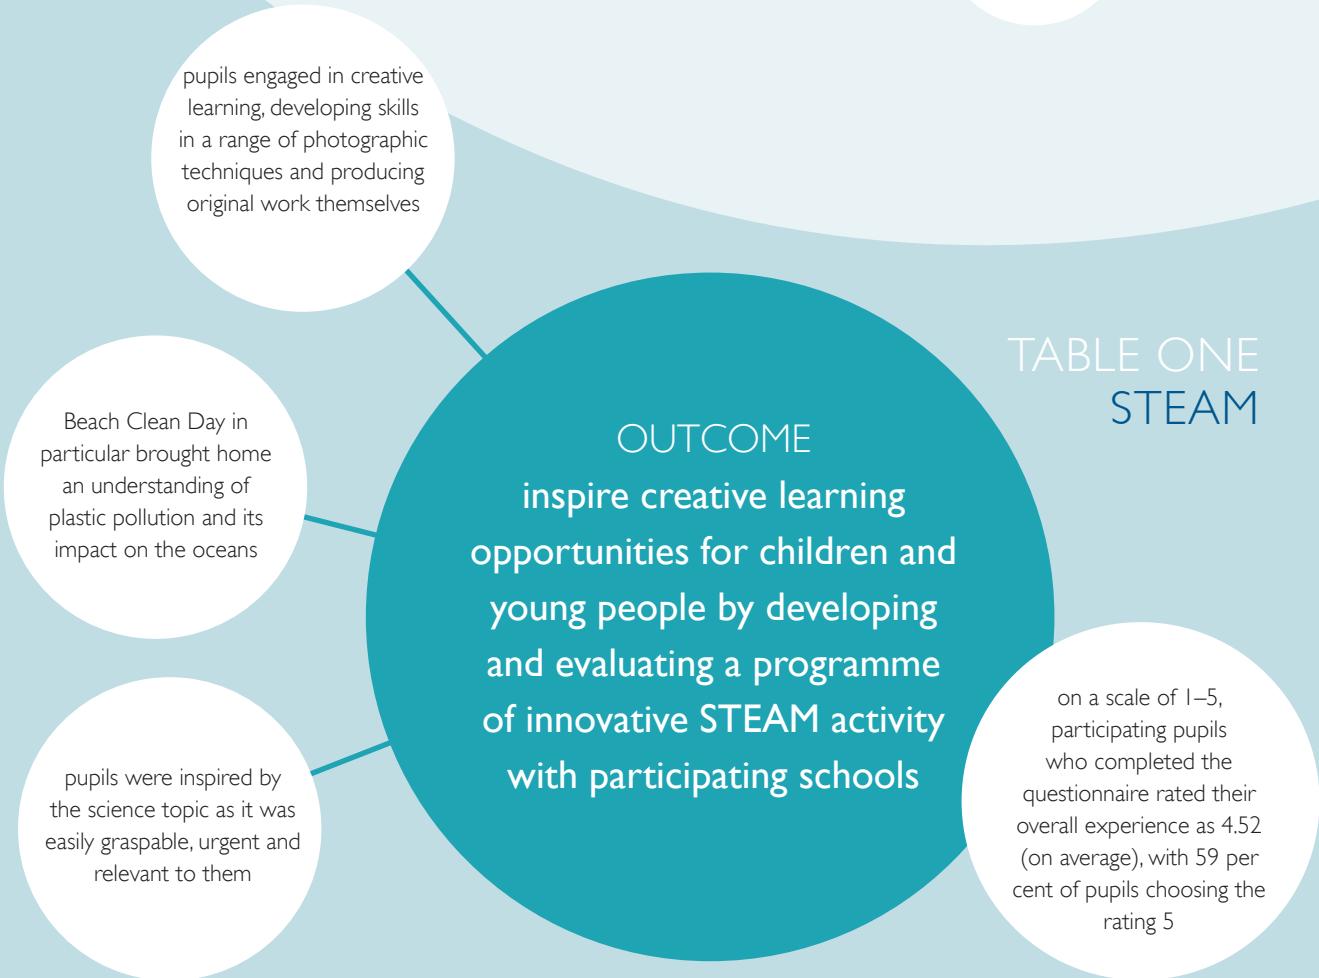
pupils engaged in creative learning, developing skills in a range of photographic techniques and producing original work themselves

TABLE ONE
STEAM

Beach Clean Day in particular brought home an understanding of plastic pollution and its impact on the oceans

OUTCOME
inspire creative learning opportunities for children and young people by developing and evaluating a programme of innovative STEAM activity with participating schools

pupils were inspired by the science topic as it was easily graspable, urgent and relevant to them

on a scale of 1–5, participating pupils who completed the questionnaire rated their overall experience as 4.52 (on average), with 59 per cent of pupils choosing the rating 5